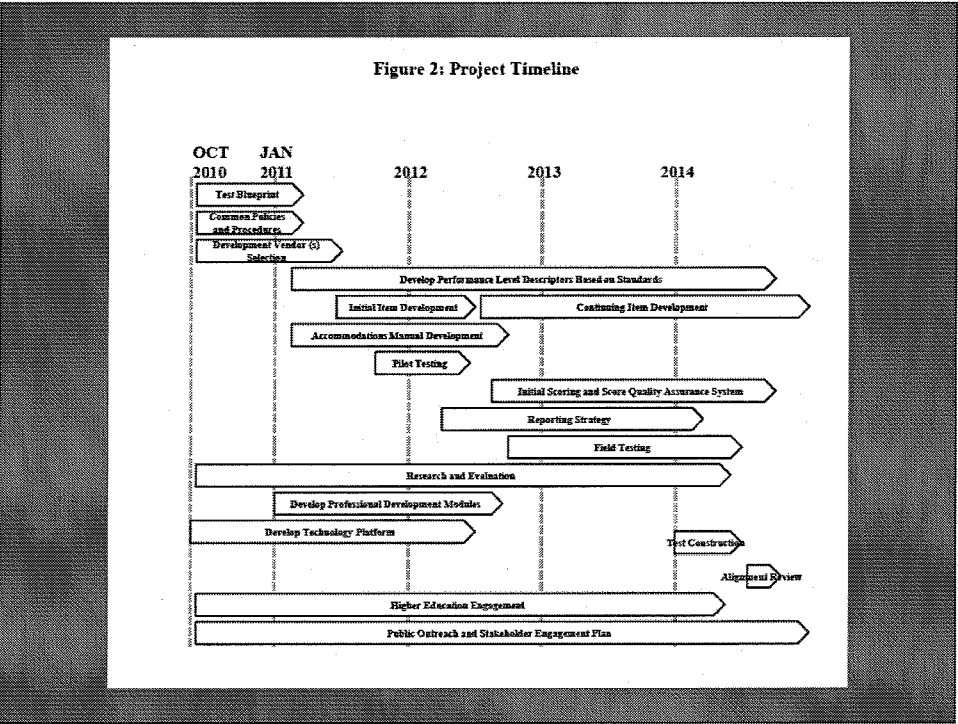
Figure 2: Project Timeline

OCT 2010

JAN 2011

2012

2013

2014

Test Blueprint

Common Policies and Procedures

Development Vendor (s) Selection

Develop Performance Level Descriptors Based on Standards

Initial Item Development

Continuing Item Development

Accommodations Manual Development

Pilot Testing

Initial Scoring and Score Quality Assurance System

Reporting Strategy

Field Testing

Research and Evaluation

Develop Professional Development Modules

Develop Technology Platform

Test Construction

Alignment Review

Higher Education Engagement

Public Outreach and Stakeholder Engagement Plan